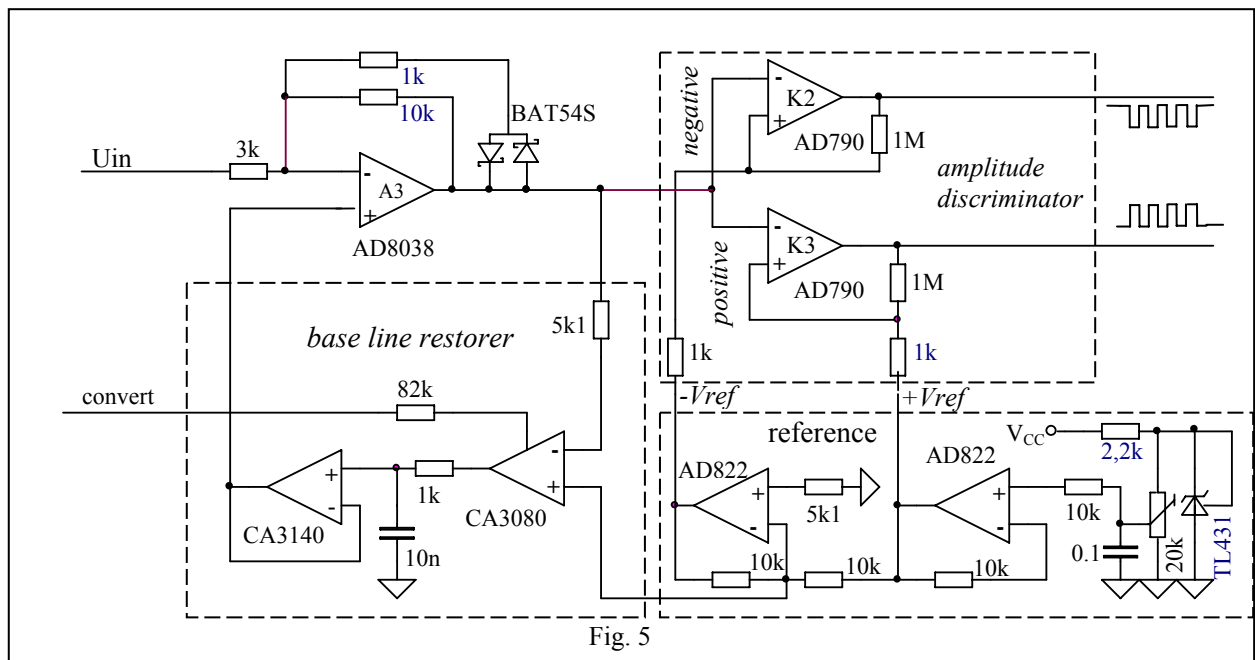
1k
10k
BAT54S
Uin
3k
A3
AD8038
negative
K2
AD790
1M
amplitude discriminator
positive
K3
AD790
1M
base line restorer
5k1
1k
1k
convert
82k
-Vref
+Vref
reference
$V_{CC}$
2,2k
AD822
AD822
CA3140
1k
CA3080
5k1
10k
10n
10k
10k
10k
0.1
20k
TL431
Fig. 5